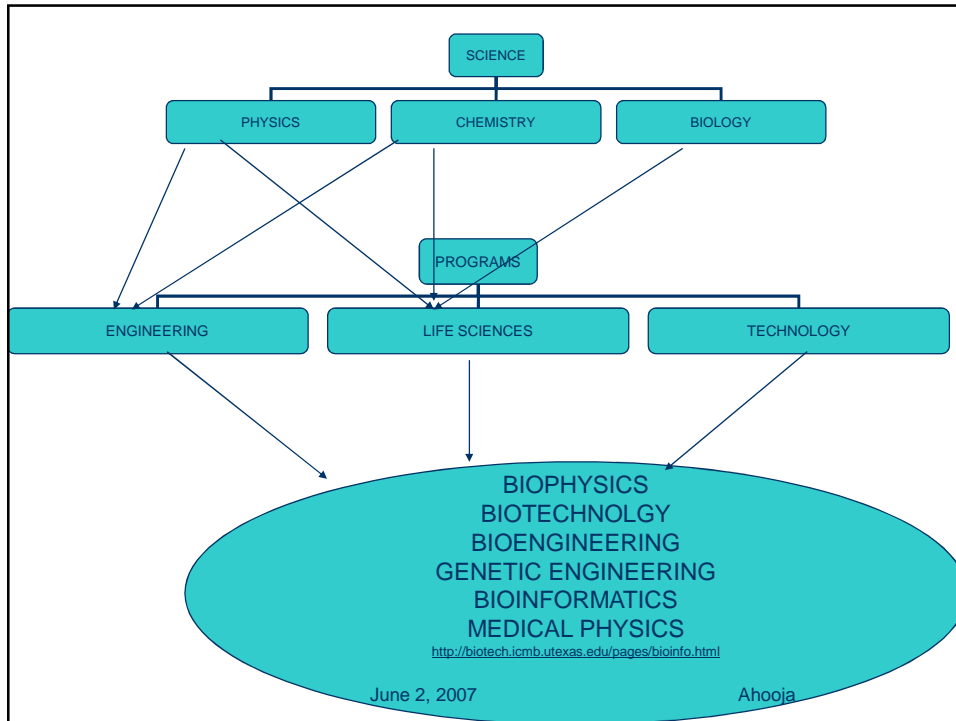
SCIENCE

PHYSICS

CHEMISTRY

BIOLOGY

PROGRAMS

ENGINEERING

LIFE SCIENCES

TECHNOLOGY

BIOPHYSICS
BIOTECHNOLGY
BIOENGINEERING
GENETIC ENGINEERING
BIOINFORMATICS
MEDICAL PHYSICS

http://biotech.icmb.utexas.edu/pages/bioinfo.html

June 2, 2007

Ahooja